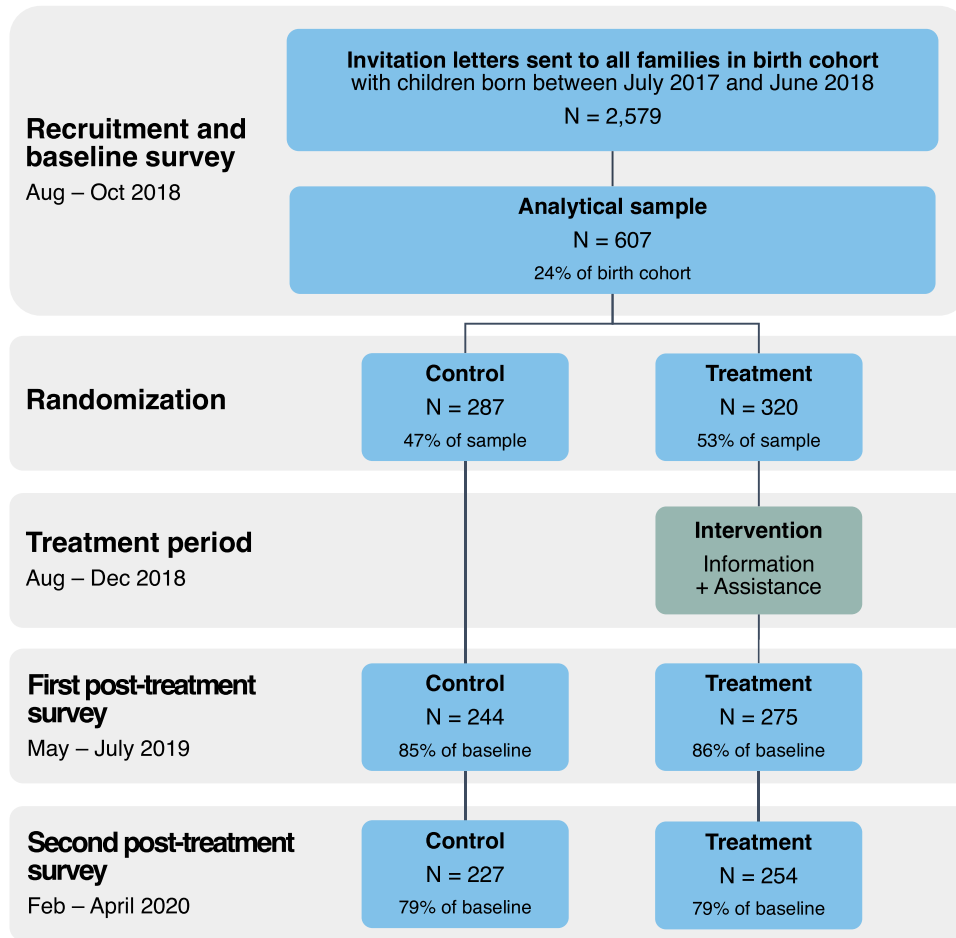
Recruitment and baseline survey
Aug – Oct 2018

Invitation letters sent to all families in birth cohort
with children born between July 2017 and June 2018
N = 2,579

Analytical sample
N = 607
24% of birth cohort

Randomization

Control
N = 287
47% of sample

Treatment
N = 320
53% of sample

Treatment period
Aug – Dec 2018

Intervention
Information + Assistance

First post-treatment survey
May – July 2019

Control
N = 244
85% of baseline

Treatment
N = 275
86% of baseline

Second post-treatment survey
Feb – April 2020

Control
N = 227
79% of baseline

Treatment
N = 254
79% of baseline